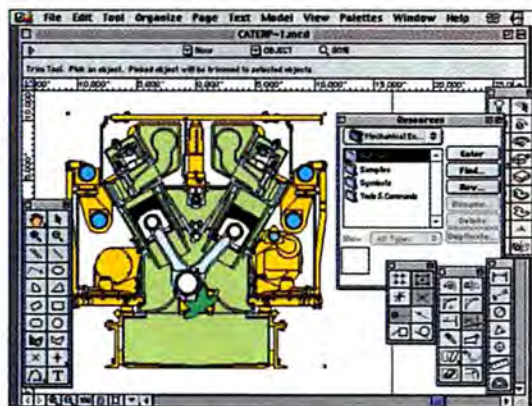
File Edit Tool Organize Page Text Model View Palettes Window Help

CATERP-1.mcd

New OBJECT 80%

Trim Tool. Pick an object. Picked object will be trimmed to selected objects

Resources

Mechanical En...

Samples

Symbols

Tools & Commands

Enter

Find...

New...

Show: All Types

Dup Resource